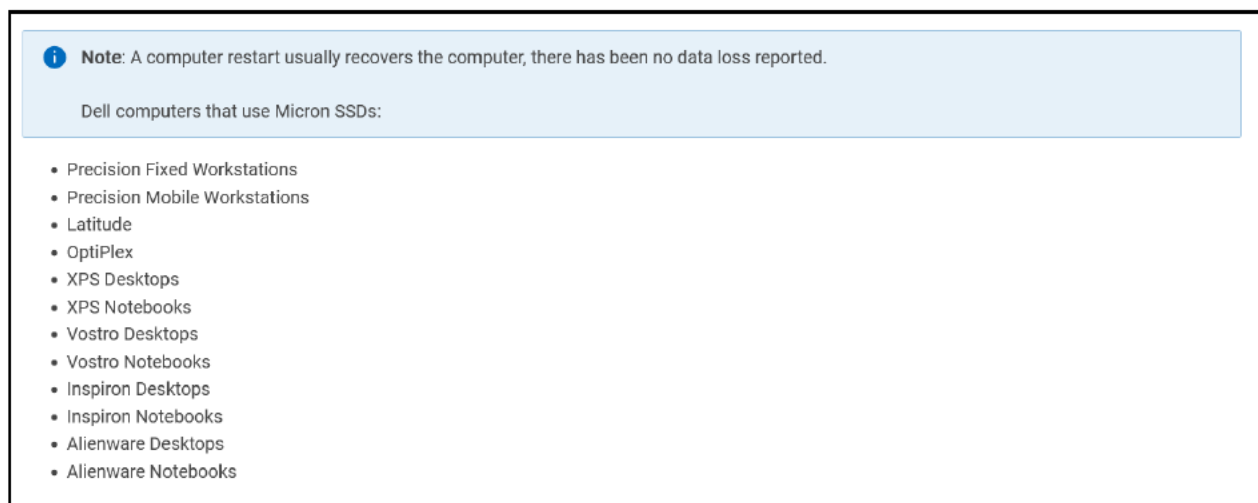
Note: A computer restart usually recovers the computer, there has been no data loss reported.

Dell computers that use Micron SSDs:

- Precision Fixed Workstations
- Precision Mobile Workstations
- Latitude
- OptiPlex
- XPS Desktops
- XPS Notebooks
- Vostro Desktops
- Vostro Notebooks
- Inspiron Desktops
- Inspiron Notebooks
- Alienware Desktops
- Alienware Notebooks